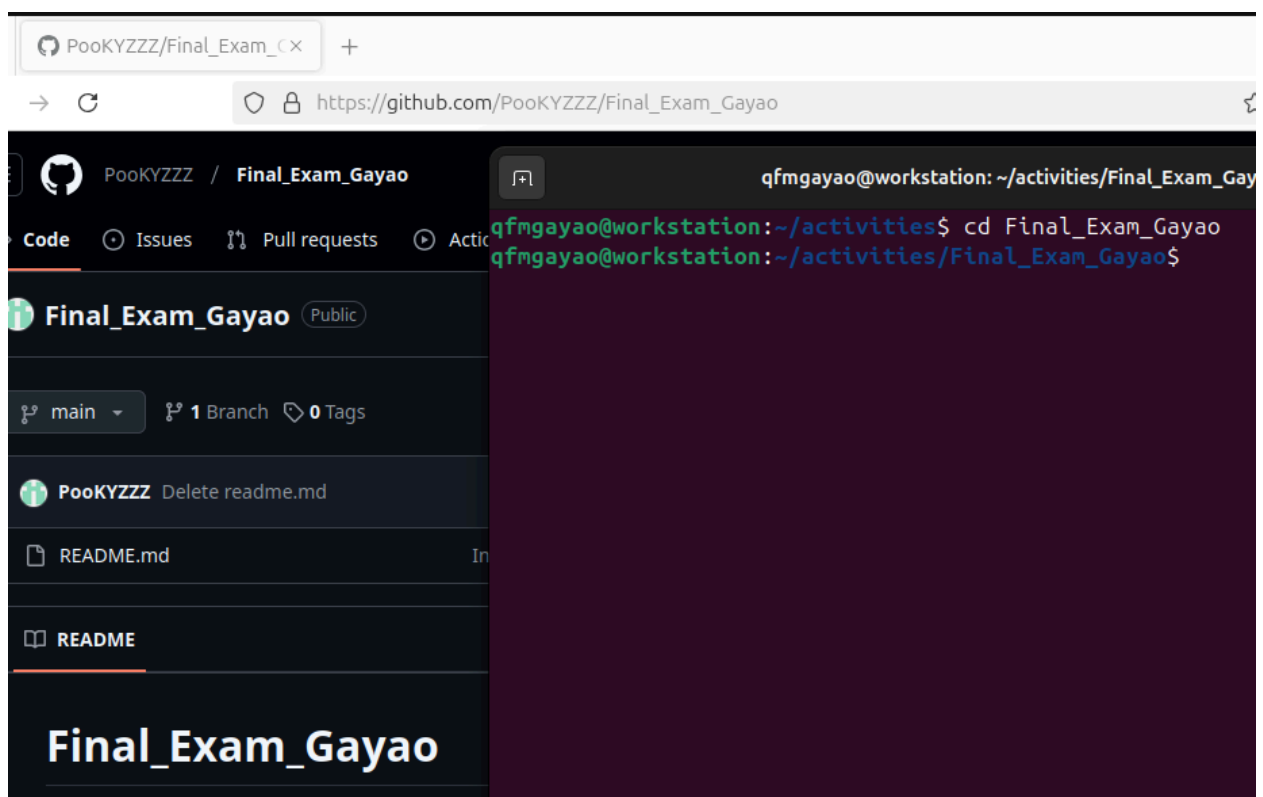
PooKYZZZ/Final_Exam_( ×

+

https://github.com/PooKYZZZ/Final_Exam_Gayao

PooKYZZZ / Final_Exam_Gayao

Code Issues Pull requests Actic

Final_Exam_Gayao Public

main

1 Branch 0 Tags

PooKYZZZ Delete readme.md

README.md

In

README

Final_Exam_Gayao

qfmgayao@workstation: ~/activities/Final_Exam_Gay

qfmgayao@workstation:~/activities$ cd Final_Exam_Gayao
qfmgayao@workstation:~/activities/Final_Exam_Gayao$